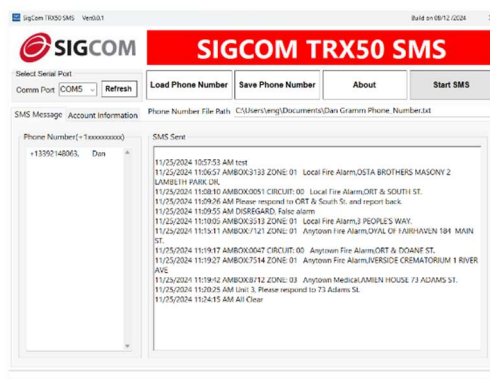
SigCom TRX50 SMS Ver:0.0.1

Build on 08/12/2024

SIGCOM

SIGCOM TRX50 SMS

Select Serial Port

Comm Port COM5

Refresh

Load Phone Number

Save Phone Number

About

Start SMS

SMS Message

Account Information

Phone Number File Path C:\Users\eng\Documents\Dan Gramm Phone_Number.txt

Phone Number(+1xxxxxxxxxx)

+13392148063, Dan

SMS Sent

11/25/2024 10:57:53 AM test
11/25/2024 11:06:57 AM AMBOX:3133 ZONE: 01 Local Fire Alarm,OSTA BROTHERS MASONY 2 LAMBETH PARK DR.
11/25/2024 11:08:10 AM AMBOX:0051 CIRCUIT: 00 Local Fire Alarm,ORT & SOUTH ST.
11/25/2024 11:09:26 AM Please respond to ORT & South St. and report back.
11/25/2024 11:09:55 AM DISREGARD. False alarm
11/25/2024 11:10:05 AM AMBOX:3513 ZONE: 01 Local Fire Alarm,3 PEOPLE'S WAY.
11/25/2024 11:15:11 AM AMBOX:7121 ZONE: 01 Anytown Fire Alarm,OYAL OF FAIRHAVEN 184 MAIN ST.
11/25/2024 11:19:17 AM AMBOX:0047 CIRCUIT: 00 Anytown Fire Alarm,ORT & DOANE ST.
11/25/2024 11:19:27 AM AMBOX:7514 ZONE: 01 Anytown Fire Alarm,IVERSIDE CREMATORIUM 1 RIVER AVE
11/25/2024 11:19:42 AM AMBOX:8712 ZONE: 03 Anytown Medical,AMILN HOUSE 73 ADAMS ST.
11/25/2024 11:20:25 AM Unit 3, Please respond to 73 Adams St.
11/25/2024 11:24:15 AM All Clear